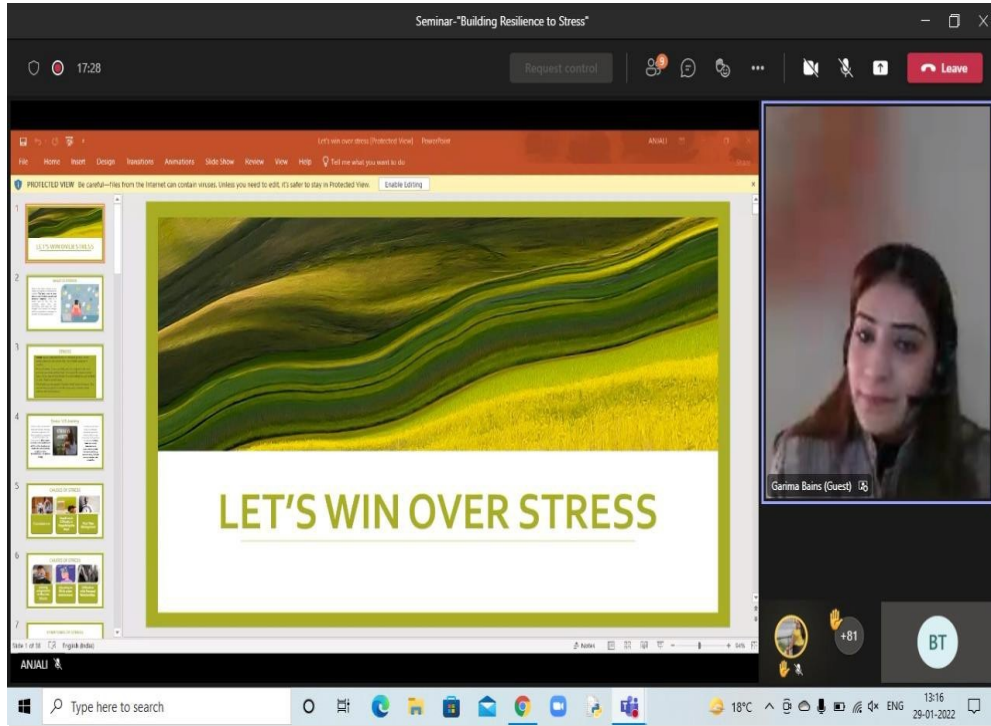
Seminar-"Building Resilience to Stress"

17:28

Request control

Leave

Let's win over stress [Protected View] - PowerPoint

ANJALI

File Home Insert Design Transitions Animations Slide Show Review View Help Tell me what you want to do

Share

PROTECTED VIEW Be careful—files from the Internet can contain viruses. Unless you need to edit, it's safer to stay in Protected View. Enable Editing

1
LET'S WIN OVER STRESS

2
WHAT IS STRESS

3
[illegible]

4
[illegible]

5
CAUSES OF STRESS

6
CAUSES OF STRESS

7

LET'S WIN OVER STRESS

Slide 1 of 58 English (India)

Notes

Garima Bains (Guest)

+81

BT

ANJALI

Type here to search

18°C ENG 13:16 29-01-2022